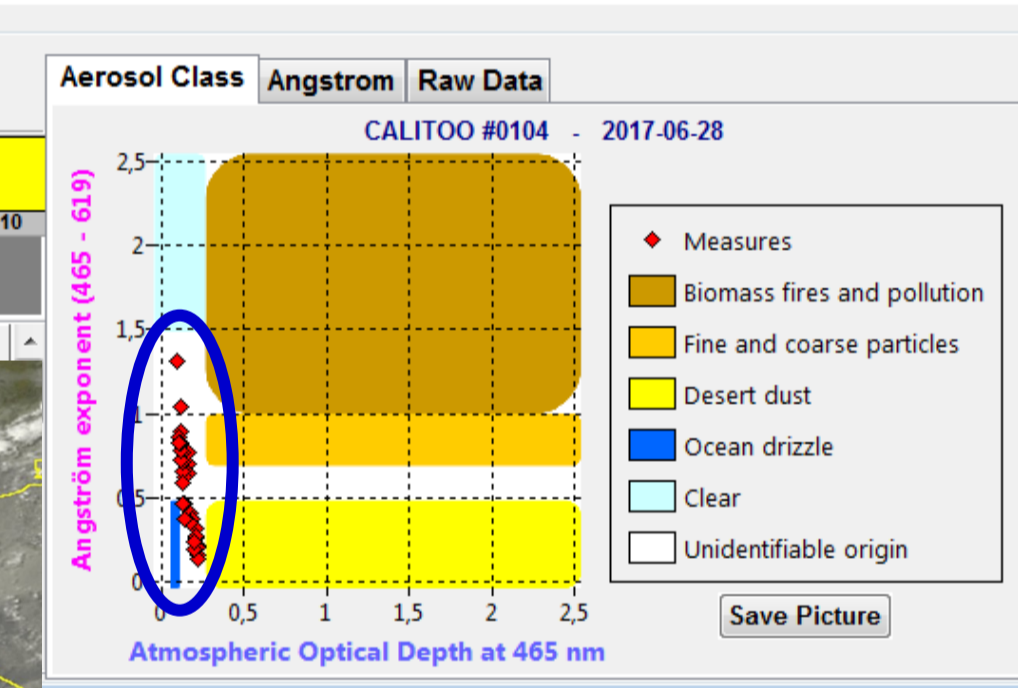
Aerosol Class | Angstrom | Raw Data

10

CALITOO #0104 - 2017-06-28

Angström exponent (465 - 619)

2,5
2
1,5
1
0,5
0

0 | 0,5 | 1 | 1,5 | 2 | 2,5

Atmospheric Optical Depth at 465 nm

Measures
Biomass fires and pollution
Fine and coarse particles
Desert dust
Ocean drizzle
Clear
Unidentifiable origin

Save Picture